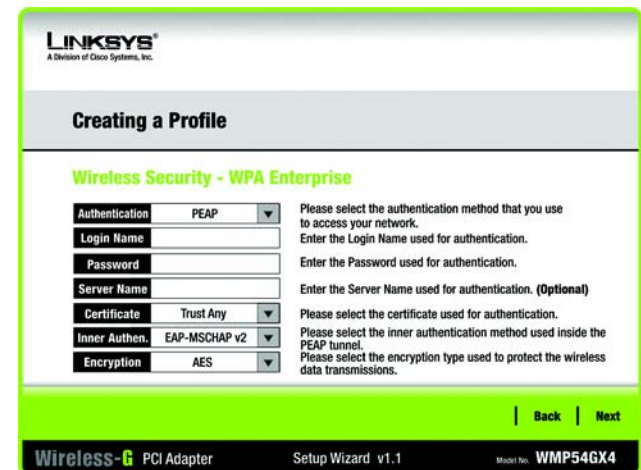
LINKSYS®
A Division of Cisco Systems, Inc.

Creating a Profile

Wireless Security - WPA Enterprise

| | | |
|---|---|---|
| Authentication | PEAP | Please select the authentication method that you use to access your network. |
| Login Name | | Enter the Login Name used for authentication. |
| Password | | Enter the Password used for authentication. |
| Server Name | | Enter the Server Name used for authentication. (Optional) |
| Certificate | Trust Any | Please select the certificate used for authentication. |
| Inner Authen. | EAP-MSCHAP v2 | Please select the inner authentication method used inside the PEAP tunnel. |
| Encryption | AES | Please select the encryption type used to protect the wireless data transmissions. |

Back | Next

Wireless-G PCI Adapter   Setup Wizard v1.1   Model No. WMP54GX4